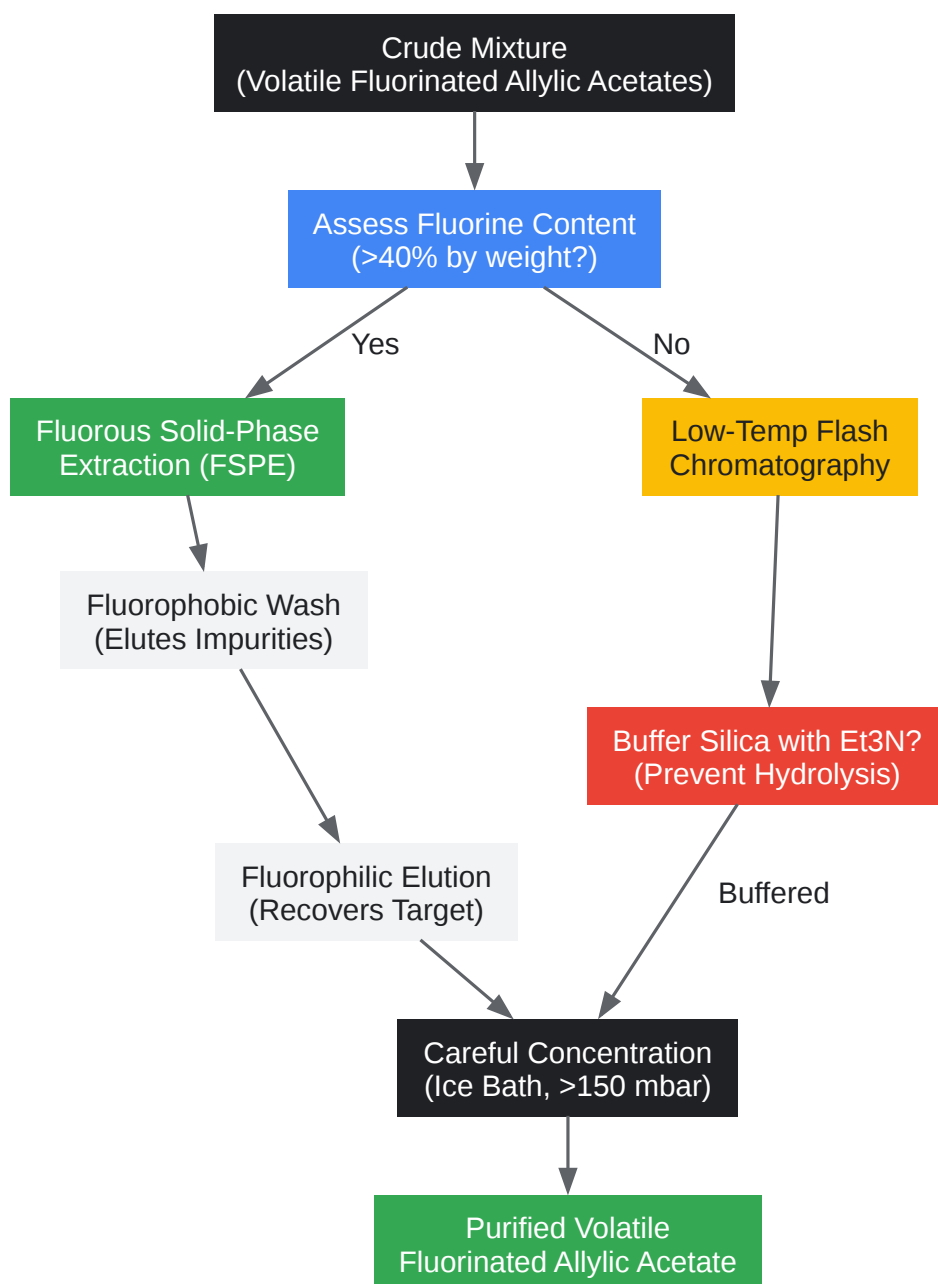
Crude Mixture
(Volatile Fluorinated Allylic Acetates)

Assess Fluorine Content
(>40% by weight?)

Yes

No

Fluorous Solid-Phase Extraction (FSPE)

Low-Temp Flash Chromatography

Fluorophobic Wash
(Elutes Impurities)

Buffer Silica with Et3N?
(Prevent Hydrolysis)

Fluorophilic Elution
(Recovers Target)

Buffered

Careful Concentration
(Ice Bath, >150 mbar)

Purified Volatile Fluorinated Allylic Acetate